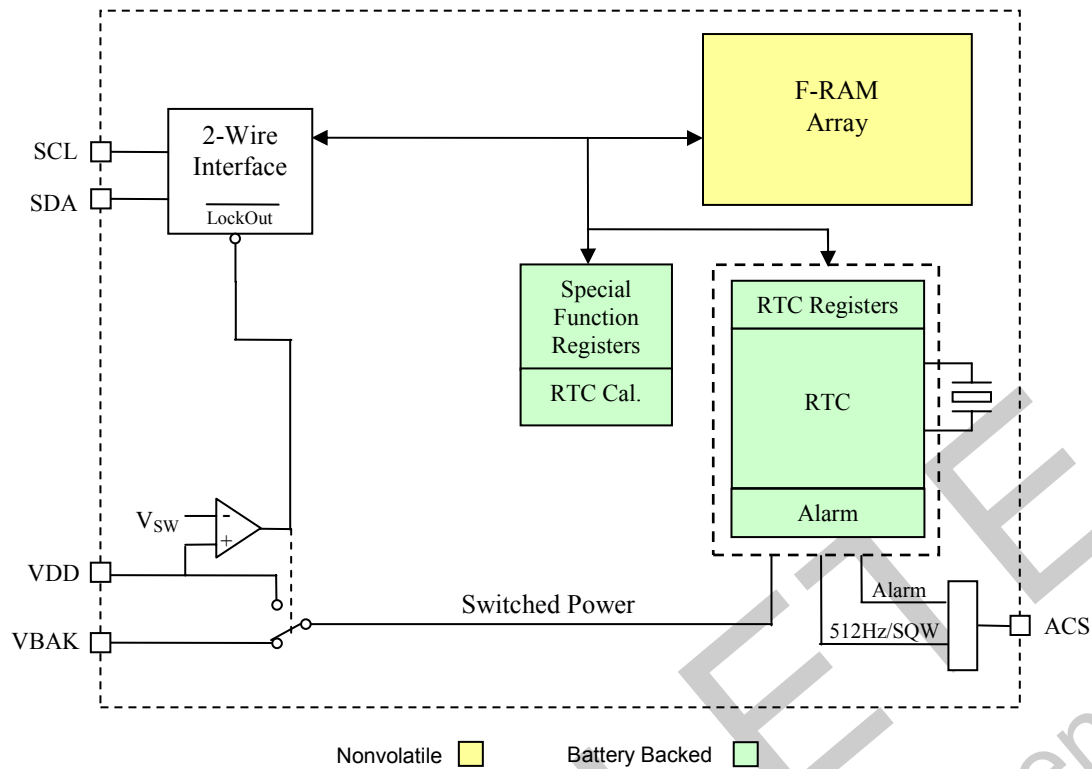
SCL
SDA
2-Wire Interface
$\overline{\text{LockOut}}$
F-RAM Array
Special Function Registers
RTC Cal.
RTC Registers
RTC
Alarm
$V_{SW}$
-
+
VDD
VBAK
Switched Power
Alarm
512Hz/SQW
ACS
Nonvolatile
Battery Backed